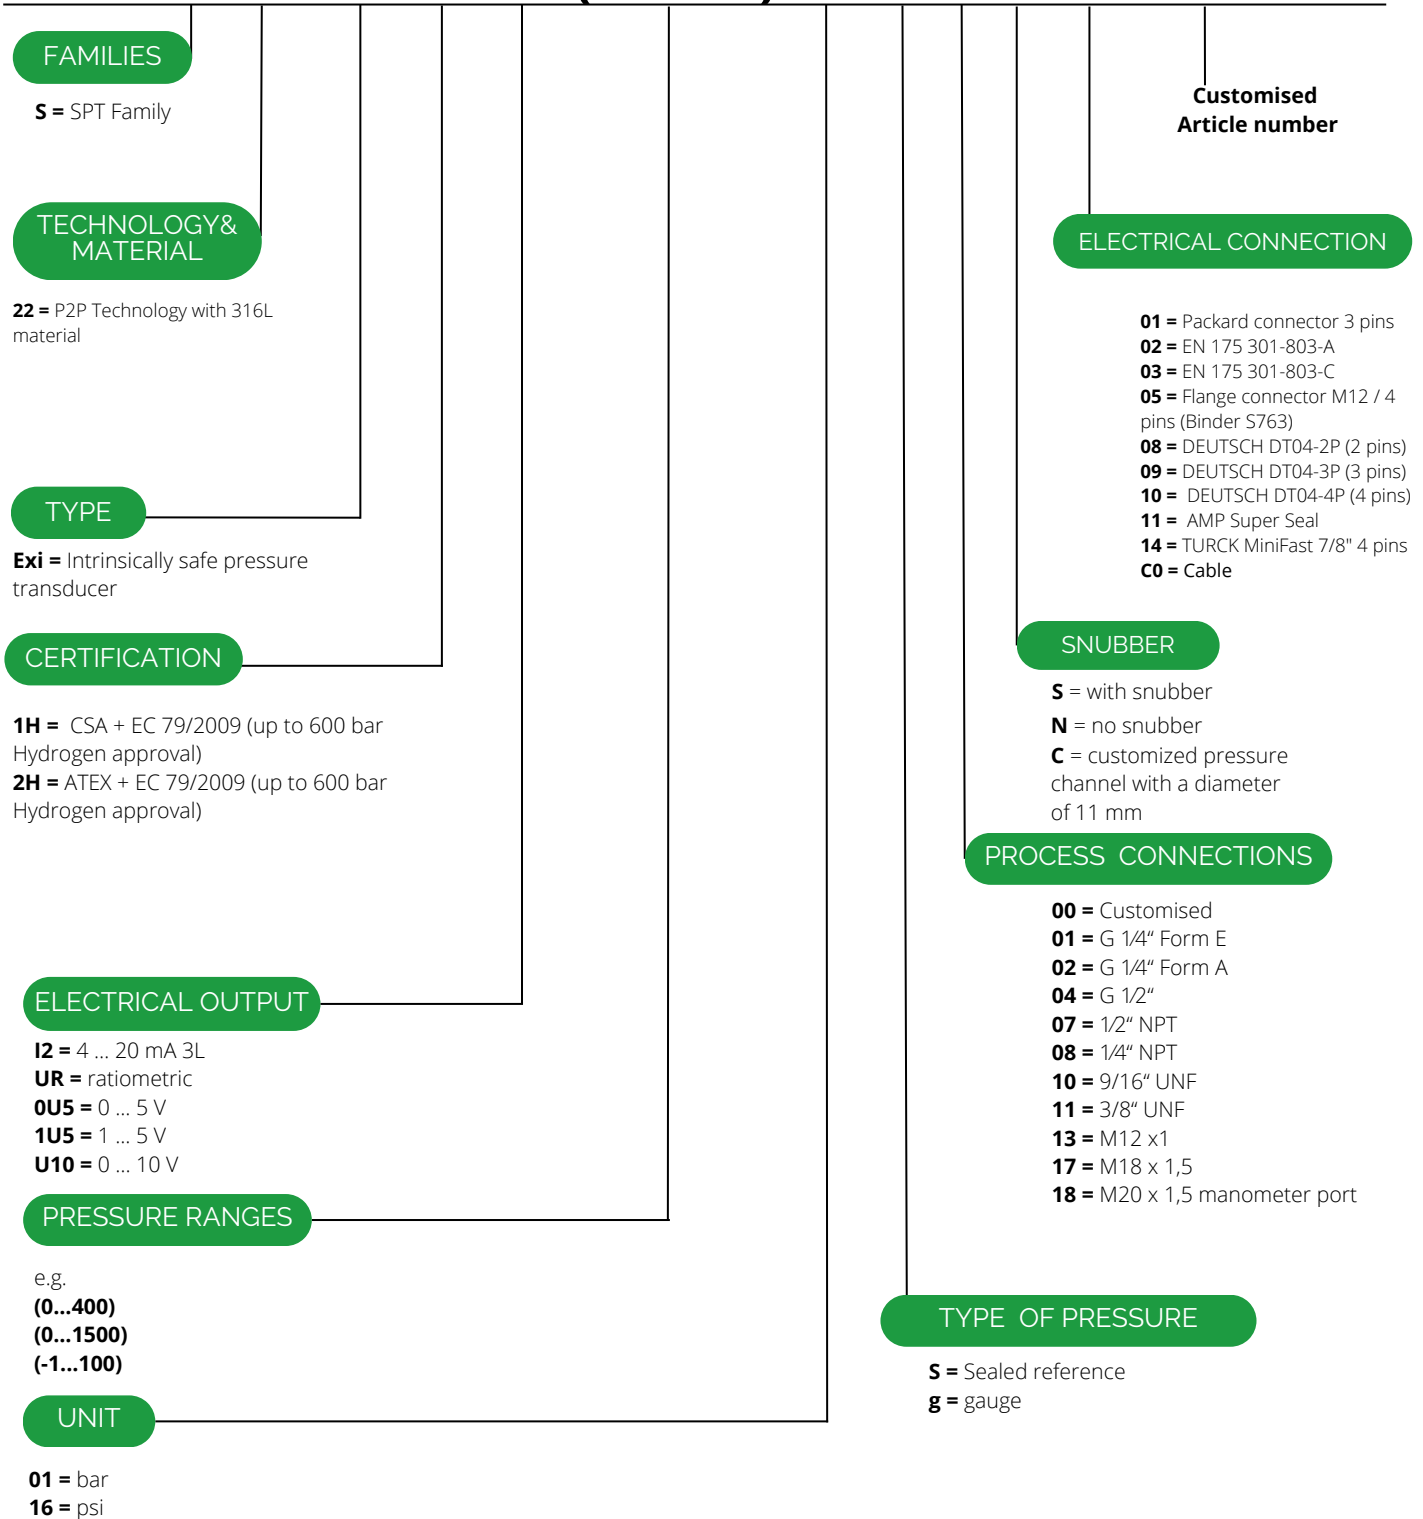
FAMILIES

**S =** SPT Family

TECHNOLOGY& MATERIAL

**22 =** P2P Technology with 316L material

TYPE

**Exi =** Intrinsically safe pressure transducer

CERTIFICATION

**1H =** CSA + EC 79/2009 (up to 600 bar Hydrogen approval)
**2H =** ATEX + EC 79/2009 (up to 600 bar Hydrogen approval)

ELECTRICAL OUTPUT

**I2 =** 4 ... 20 mA 3L
**UR =** ratiometric
**0U5 =** 0 ... 5 V
**1U5 =** 1 ... 5 V
**U10 =** 0 ... 10 V

PRESSURE RANGES

e.g.
**(0...400)**
**(0...1500)**
**(-1...100)**

UNIT

**01 =** bar
**16 =** psi

Customised Article number

ELECTRICAL CONNECTION

**01 =** Packard connector 3 pins
**02 =** EN 175 301-803-A
**03 =** EN 175 301-803-C
**05 =** Flange connector M12 / 4 pins (Binder S763)
**08 =** DEUTSCH DT04-2P (2 pins)
**09 =** DEUTSCH DT04-3P (3 pins)
**10 =** DEUTSCH DT04-4P (4 pins)
**11 =** AMP Super Seal
**14 =** TURCK MiniFast 7/8" 4 pins
**C0 =** Cable

SNUBBER

**S** = with snubber
**N** = no snubber
**C** = customized pressure channel with a diameter of 11 mm

PROCESS CONNECTIONS

**00 =** Customised
**01 =** G 1/4" Form E
**02 =** G 1/4" Form A
**04 =** G 1/2"
**07 =** 1/2" NPT
**08 =** 1/4" NPT
**10 =** 9/16" UNF
**11 =** 3/8" UNF
**13 =** M12 x1
**17 =** M18 x 1,5
**18 =** M20 x 1,5 manometer port

TYPE OF PRESSURE

**S =** Sealed reference
**g =** gauge